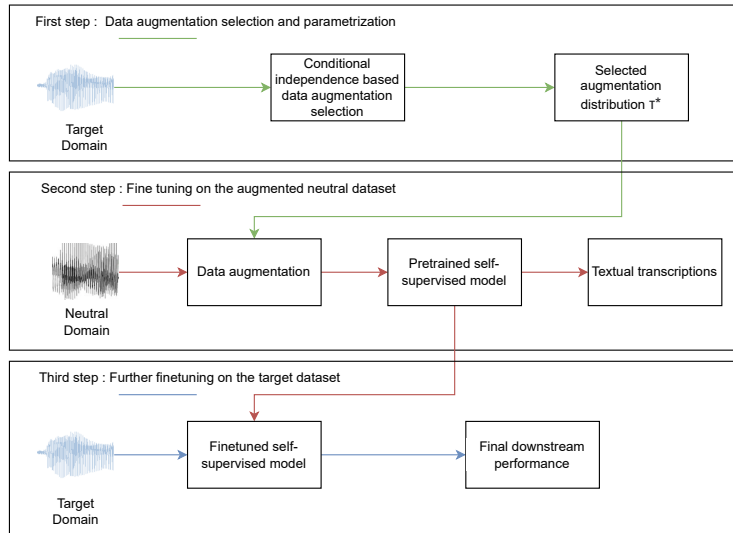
First step : Data augmentation selection and parametrization

Target Domain

Conditional independence based data augmentation selection

Selected augmentation distribution $\tau^*$

Second step : Fine tuning on the augmented neutral dataset

Neutral Domain

Data augmentation

Pretrained self-supervised model

Textual transcriptions

Third step : Further finetuning on the target dataset

Target Domain

Finetuned self-supervised model

Final downstream performance